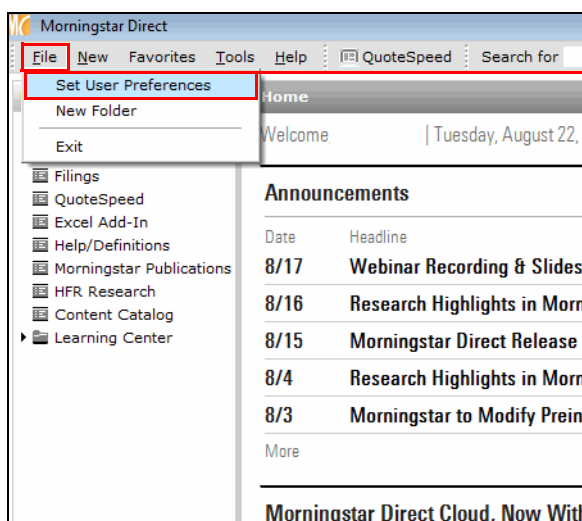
Morningstar Direct

File New Favorites Tools Help QuoteSpeed Search for

Set User Preferences
New Folder
Exit

Home

Welcome | Tuesday, August 22,

Filings
QuoteSpeed
Excel Add-In
Help/Definitions
Morningstar Publications
HFR Research
Content Catalog
Learning Center

Announcements

| Date | Headline |
|---|---|
| 8/17 | Webinar Recording & Slides |
| 8/16 | Research Highlights in Morn |
| 8/15 | Morningstar Direct Release |
| 8/4 | Research Highlights in Morn |
| 8/3 | Morningstar to Modify Prein |

More

Morningstar Direct Cloud. Now With